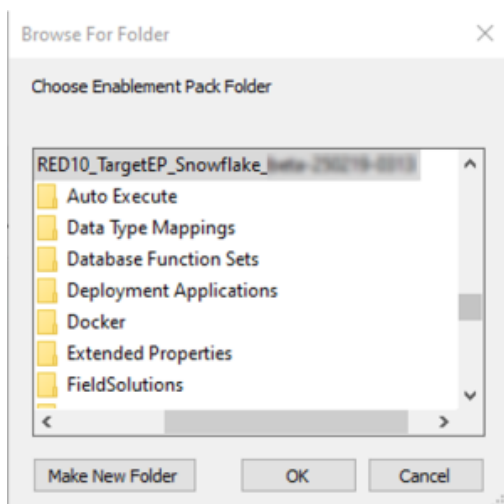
Browse For Folder

Choose Enablement Pack Folder

RED10_TargetEP_Snowflake_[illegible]

Auto Execute

Data Type Mappings

Database Function Sets

Deployment Applications

Docker

Extended Properties

FieldSolutions

Make New Folder

OK

Cancel